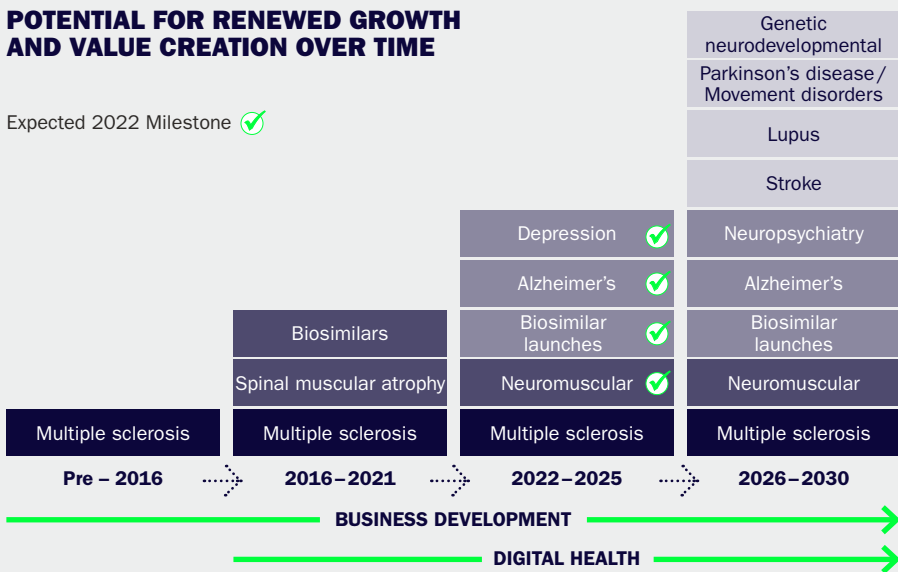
POTENTIAL FOR RENEWED GROWTH AND VALUE CREATION OVER TIME

Expected 2022 Milestone

Multiple sclerosis

Biosimilars

Spinal muscular atrophy

Multiple sclerosis

Depression

Alzheimer's

Biosimilar launches

Neuromuscular

Multiple sclerosis

Genetic neurodevelopmental

Parkinson's disease / Movement disorders

Lupus

Stroke

Neuropsychiatry

Alzheimer's

Biosimilar launches

Neuromuscular

Multiple sclerosis

Pre – 2016

2016–2021

2022–2025

2026–2030

BUSINESS DEVELOPMENT

DIGITAL HEALTH